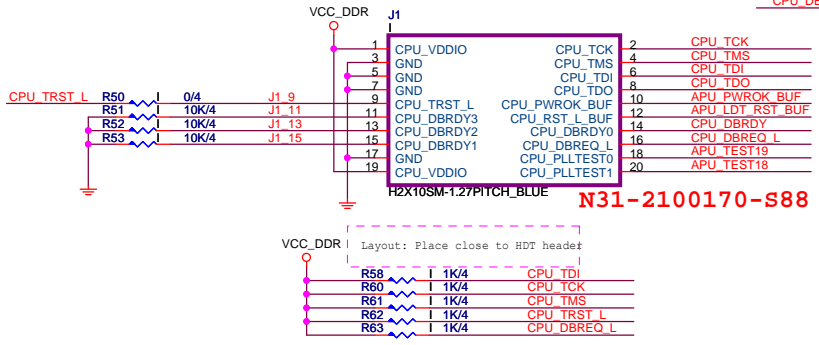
CPU_DE

VCC_DDR

J1

1 CPU_VDDIO
3 GND
5 GND
7 GND
9 CPU_TRST_L
11 CPU_DBRDY3
13 CPU_DBRDY2
15 CPU_DBRDY1
17 GND
19 CPU_VDDIO

CPU_TCK 2
CPU_TMS 4
CPU_TDI 6
CPU_TDO 8
CPU_PWROK_BUF 10
CPU_RST_L_BUF 12
CPU_DBRDY0 14
CPU_DBREQ_L 16
CPU_PLLTEST0 18
CPU_PLLTEST1 20

CPU_TCK
CPU_TMS
CPU_TDI
CPU_TDO
APU_PWROK_BUF
APU_LDT_RST_BUF
CPU_DBRDY
CPU_DBREQ_L
APU_TEST19
APU_TEST18

CPU_TRST_L
R50 0/4 J1_9
R51 10K/4 J1_11
R52 10K/4 J1_13
R53 10K/4 J1_15

H2X10SM-1.27PITCH_BLUE

N31-2100170-S88

Layout: Place close to HDT header

VCC_DDR

| R58 | 1K/4 | CPU_TDI |
|---|---|---|
| R60 | 1K/4 | CPU_TCK |
| R61 | 1K/4 | CPU_TMS |
| R62 | 1K/4 | CPU_TRST_L |
| R63 | 1K/4 | CPU_DBREQ_L |